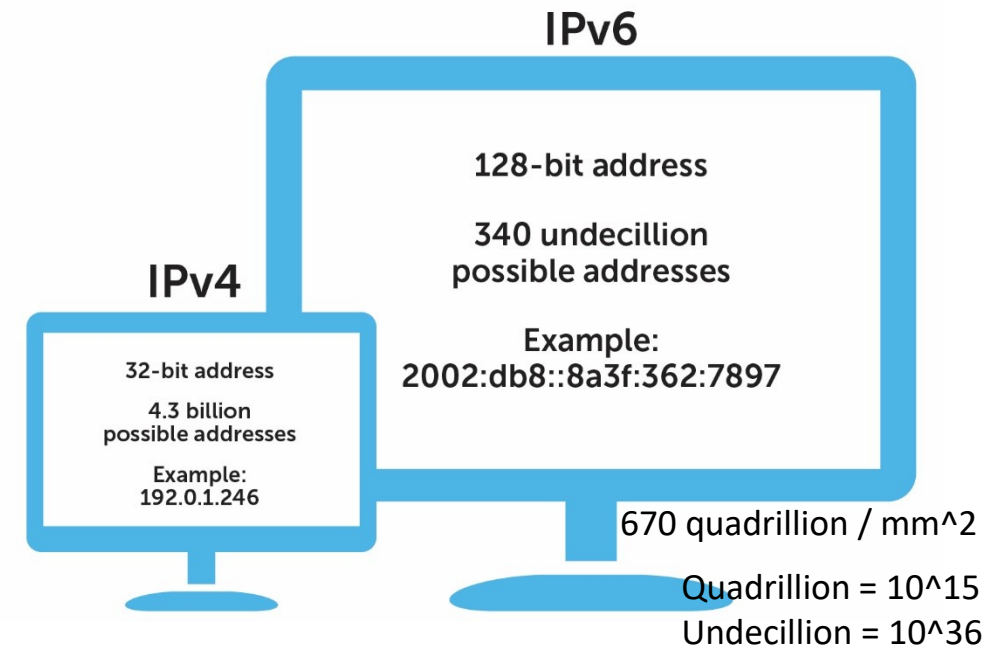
IPv6

128-bit address

340 undecillion possible addresses

Example:
2002:db8::8a3f:362:7897

IPv4

32-bit address

4.3 billion possible addresses

Example:
192.0.1.246

670 quadrillion / mm^2

Quadrillion = 10^15
Undecillion = 10^36